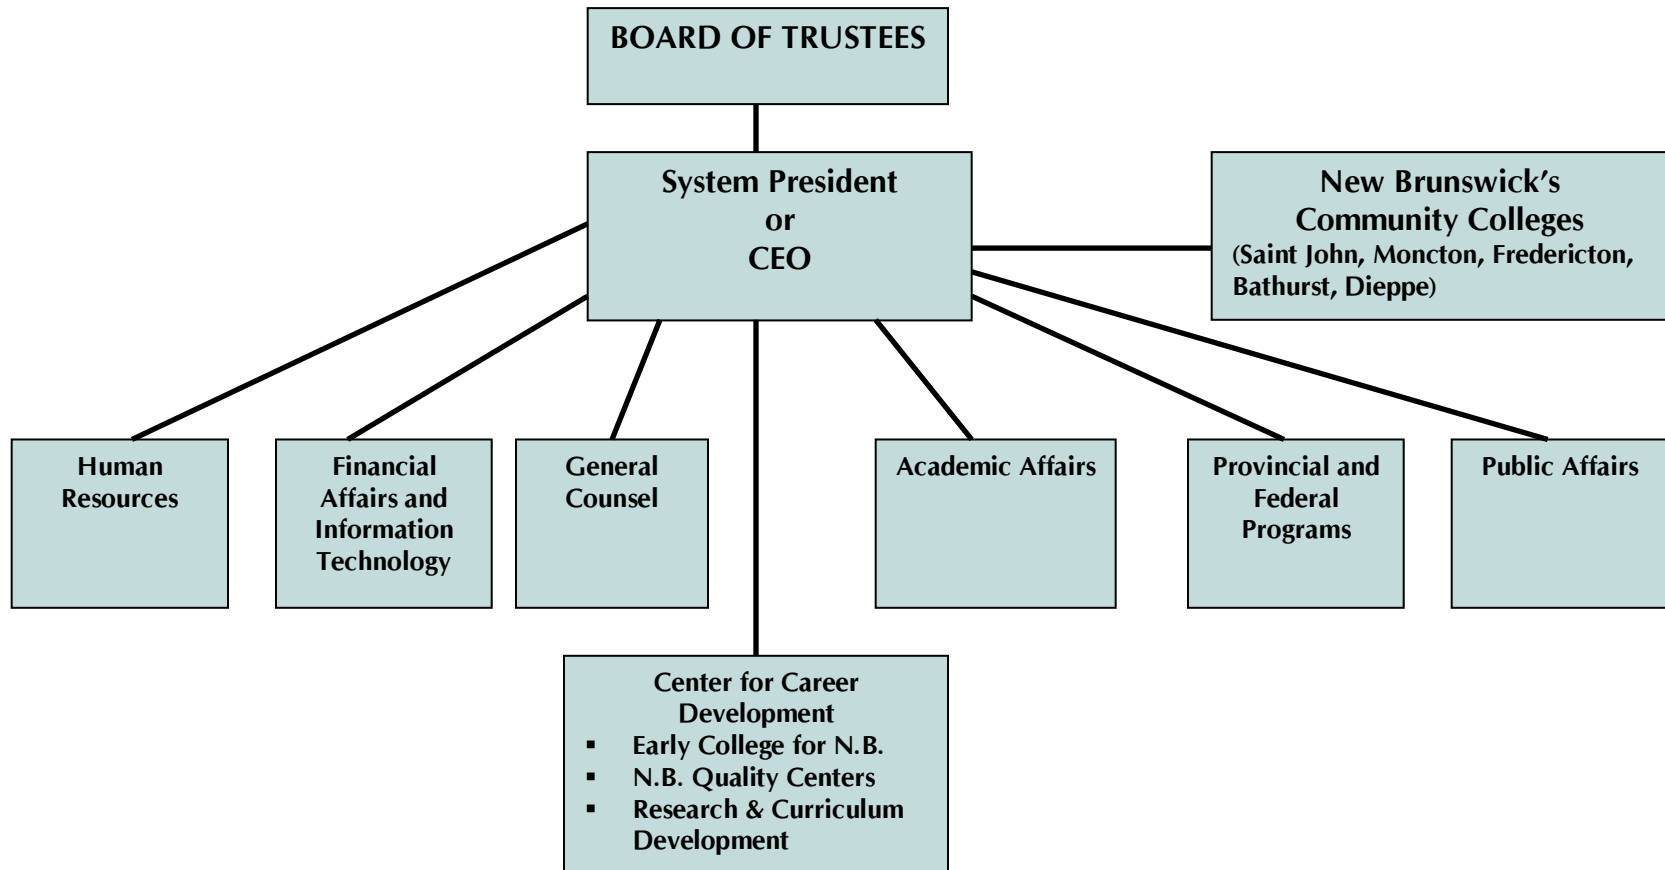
BOARD OF TRUSTEES

System President
or
CEO

New Brunswick's Community Colleges
(Saint John, Moncton, Fredericton, Bathurst, Dieppe)

Human Resources

Financial Affairs and Information Technology

General Counsel

Academic Affairs

Provincial and Federal Programs

Public Affairs

Center for Career Development
- Early College for N.B.
- N.B. Quality Centers
- Research & Curriculum Development